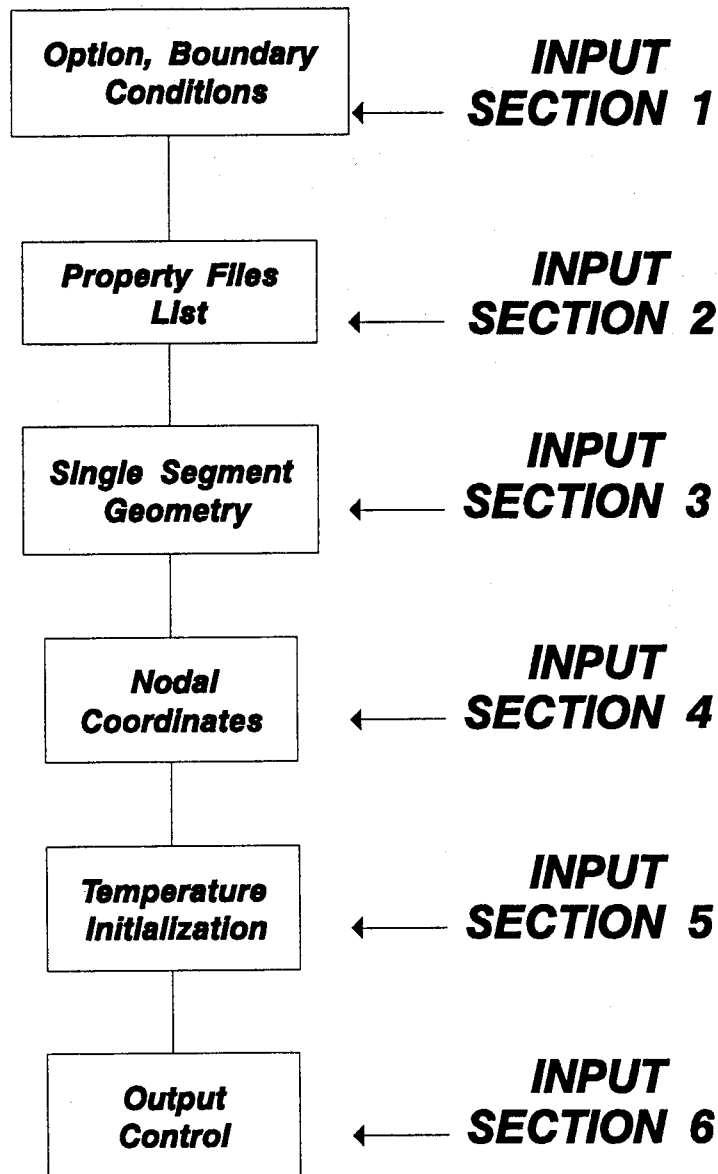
Option, Boundary Conditions

INPUT SECTION 1

Property Files List

INPUT SECTION 2

Single Segment Geometry

INPUT SECTION 3

Nodal Coordinates

INPUT SECTION 4

Temperature Initialization

INPUT SECTION 5

Output Control

INPUT SECTION 6